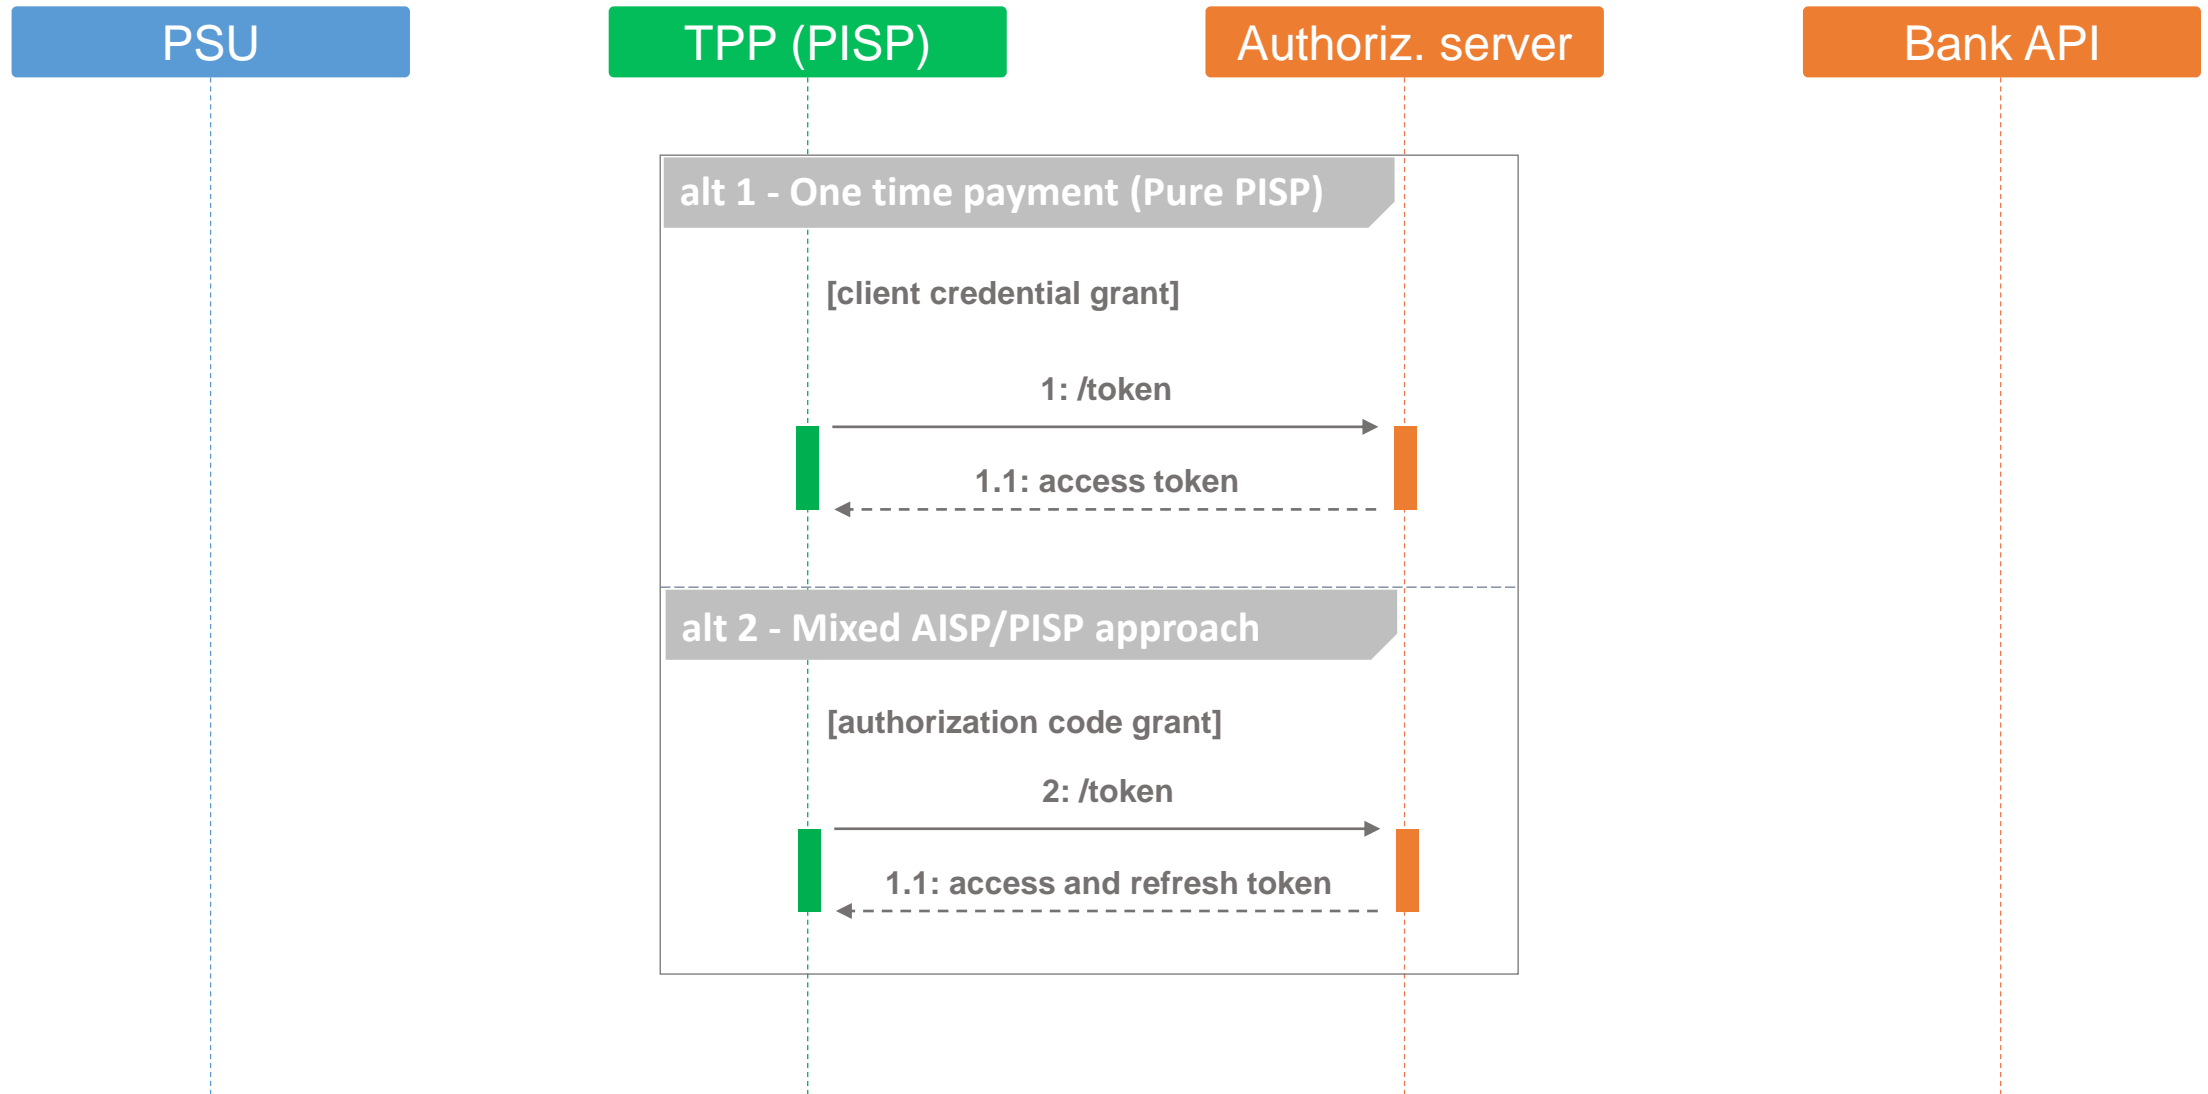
PSU

TPP (PISP)

Authoriz. server

Bank API

alt 1 - One time payment (Pure PISP)

[client credential grant]

1: /token

1.1: access token

alt 2 - Mixed AISP/PISP approach

[authorization code grant]

2: /token

1.1: access and refresh token